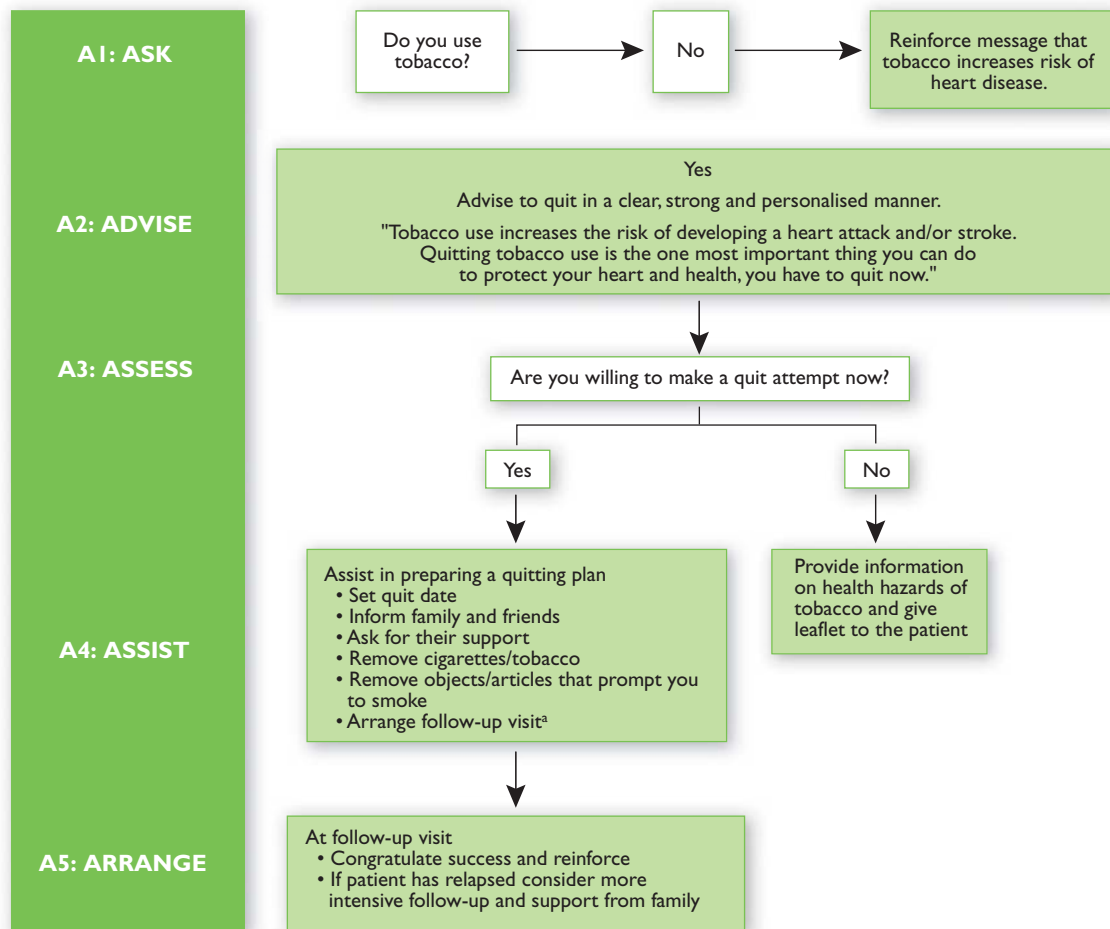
A1: ASK

Do you use tobacco?

No

Reinforce message that tobacco increases risk of heart disease.

A2: ADVISE

Yes

Advise to quit in a clear, strong and personalised manner.

"Tobacco use increases the risk of developing a heart attack and/or stroke. Quitting tobacco use is the one most important thing you can do to protect your heart and health, you have to quit now."

A3: ASSESS

Are you willing to make a quit attempt now?

Yes

No

A4: ASSIST

Assist in preparing a quitting plan
• Set quit date
• Inform family and friends
• Ask for their support
• Remove cigarettes/tobacco
• Remove objects/articles that prompt you to smoke
• Arrange follow-up visit$^a$

Provide information on health hazards of tobacco and give leaflet to the patient

A5: ARRANGE

At follow-up visit
• Congratulate success and reinforce
• If patient has relapsed consider more intensive follow-up and support from family